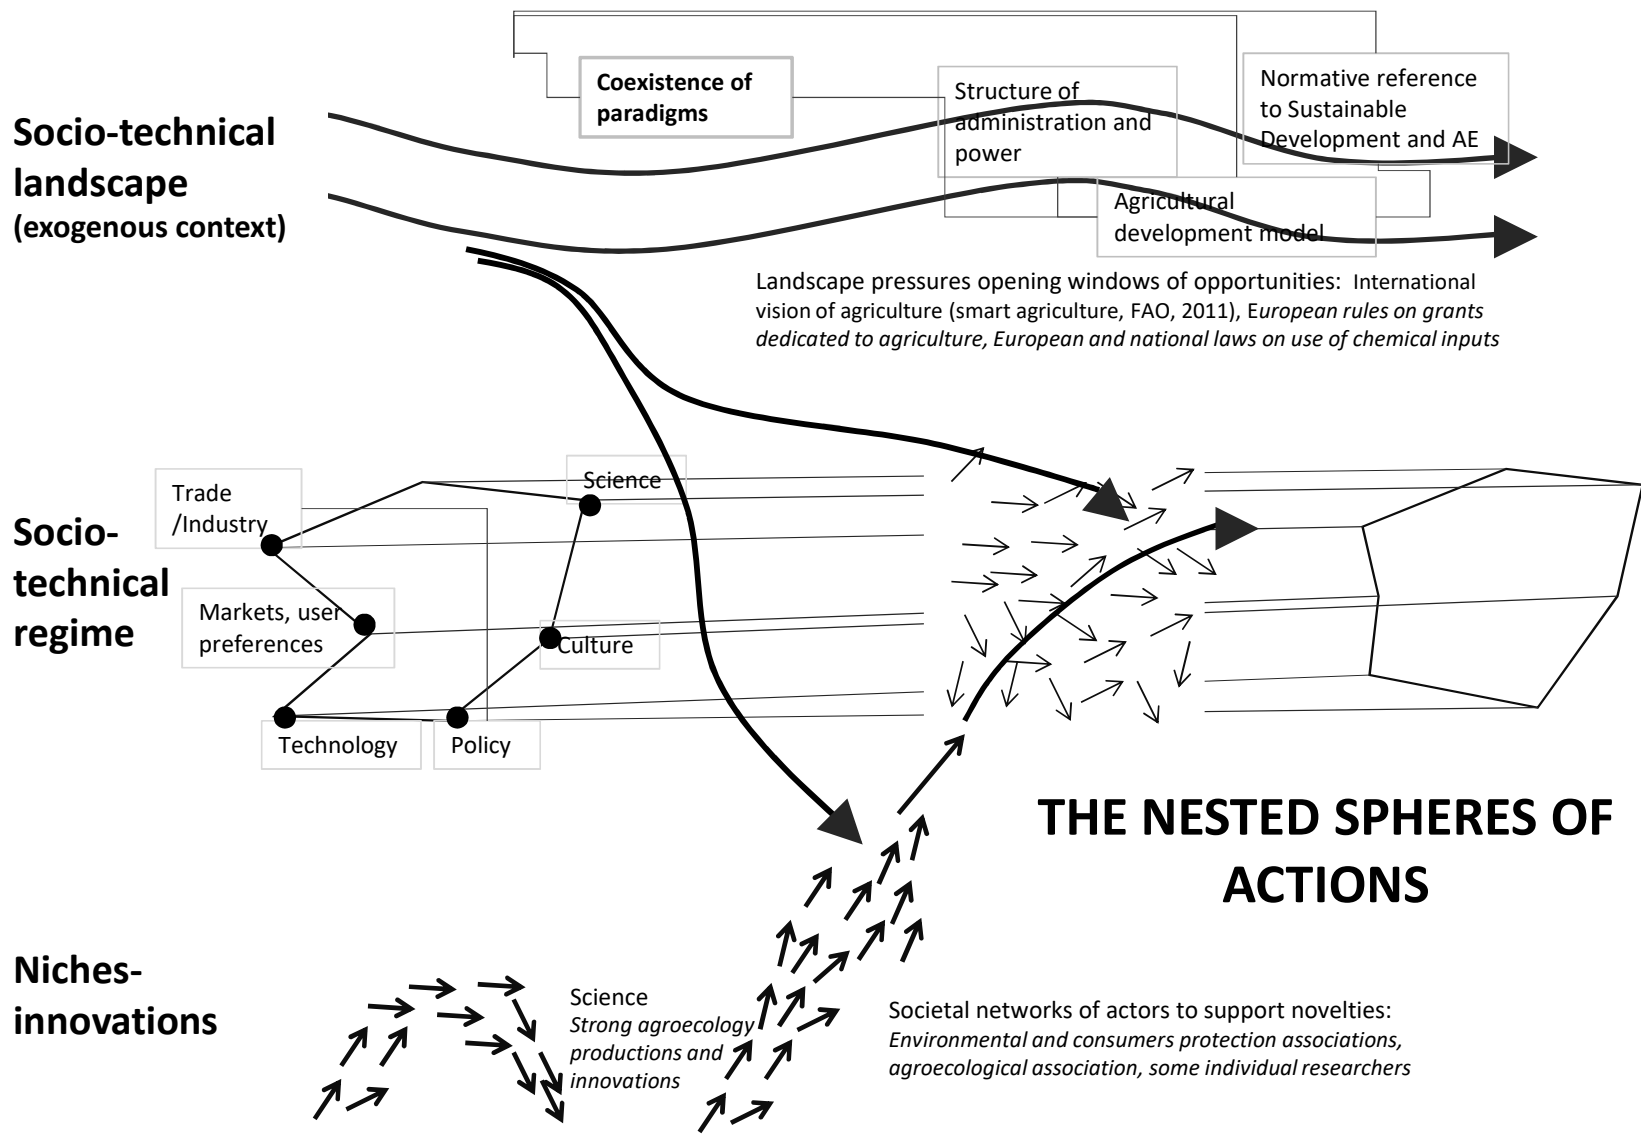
Coexistence of paradigms

Structure of administration and power

Normative reference to Sustainable Development and AE

Socio-technical landscape
(exogenous context)

Agricultural development model

Landscape pressures opening windows of opportunities: International vision of agriculture (smart agriculture, FAO, 2011), European rules on grants dedicated to agriculture, European and national laws on use of chemical inputs

Trade /Industry

Science

Socio-technical regime

Markets, user preferences

Culture

Technology

Policy

THE NESTED SPHERES OF ACTIONS

Niches-innovations

Science
Strong agroecology productions and innovations

Societal networks of actors to support novelties:
Environmental and consumers protection associations, agroecological association, some individual researchers